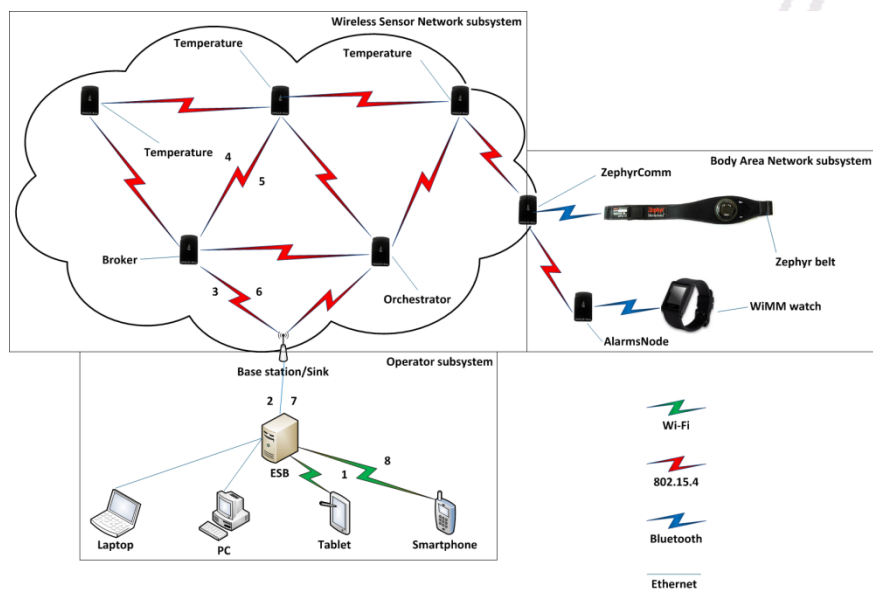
Wireless Sensor Network subsystem

Temperature

Temperature

Temperature

4

5

Broker

3

6

Orchestrator

Body Area Network subsystem

ZephyrComm

Zephyr belt

WiMM watch

AlarmsNode

Operator subsystem

Base station/Sink

2

7

ESB

1

8

Laptop

PC

Tablet

Smartphone

Wi-Fi

802.15.4

Bluetooth

Ethernet